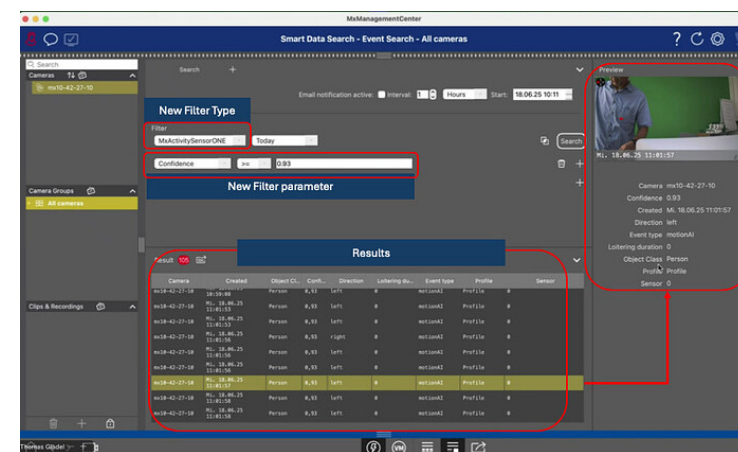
MxManagementCenter

Smart Data Search - Event Search - All cameras

Search

Cameras

mx10-42-27-10

Camera Groups

All cameras

Clips & Recordings

Search

Email notification active: Interval: 1 Hours Start: 18.06.25 10:11

New Filter Type

Filter

MxActivitySensorONE Today

Confidence >= 0.93

New Filter parameter

Search

Results

Result 105

| Camera | Created | Object Cl... | Confi... | Direction | Loitering du... | Event type | Profile | Sensor |
|---|---|---|---|---|---|---|---|---|
| mx10-42-27-10 | Mi. 18.06.25 10:59:06 | Person | 0,93 | left | 0 | motionAI | Profile | 0 |
| mx10-42-27-10 | Mi. 18.06.25 11:01:53 | Person | 0,93 | left | 0 | motionAI | Profile | 0 |
| mx10-42-27-10 | Mi. 18.06.25 11:01:53 | Person | 0,93 | left | 0 | motionAI | Profile | 0 |
| mx10-42-27-10 | Mi. 18.06.25 11:01:56 | Person | 0,93 | right | 0 | motionAI | Profile | 0 |
| mx10-42-27-10 | Mi. 18.06.25 11:01:56 | Person | 0,93 | left | 0 | motionAI | Profile | 0 |
| mx10-42-27-10 | Mi. 18.06.25 11:01:56 | Person | 0,93 | left | 0 | motionAI | Profile | 0 |
| mx10-42-27-10 | Mi. 18.06.25 11:01:57 | Person | 0,93 | left | 0 | motionAI | Profile | 0 |
| mx10-42-27-10 | Mi. 18.06.25 11:01:58 | Person | 0,93 | left | 0 | motionAI | Profile | 0 |
| mx10-42-27-10 | Mi. 18.06.25 11:01:58 | Person | 0,93 | left | 0 | motionAI | Profile | 0 |

Preview

Mi. 18.06.25 11:01:57

Camera mx10-42-27-10
Confidence 0.93
Created Mi. 18.06.25 11:01:57
Direction left
Event type motionAI
Loitering duration 0
Object Class Person
Profile Profile
Sensor 0

Thomas Gödel